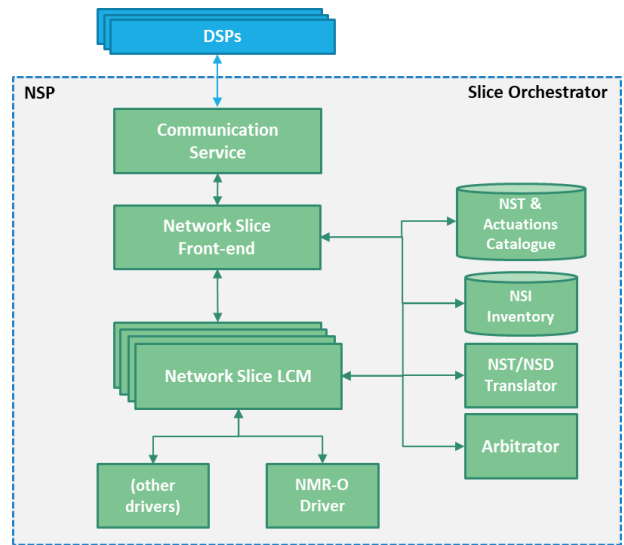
DSPs

NSP

Slice Orchestrator

Communication Service

Network Slice Front-end

NST & Actuations Catalogue

NSI Inventory

Network Slice LCM

NST/NSD Translator

Arbitrator

(other drivers)

NMR-O Driver